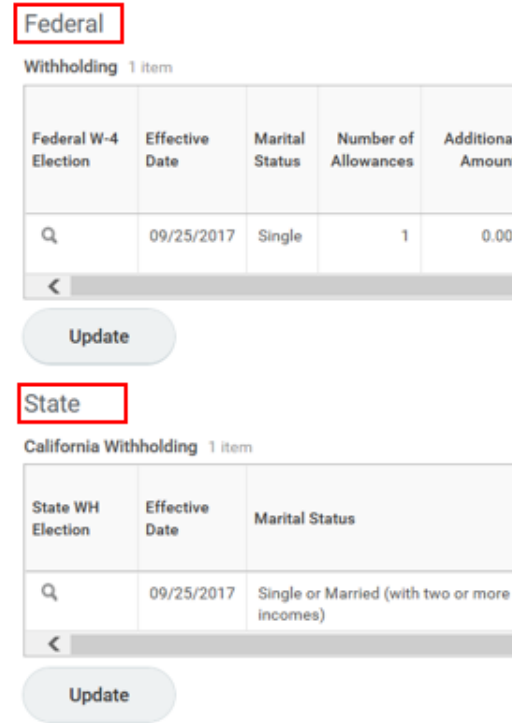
Federal

Withholding 1 item

| Federal W-4 Election | Effective Date | Marital Status | Number of Allowances | Additiona Amoun |
|---|---|---|---|---|
| | 09/25/2017 | Single | 1 | 0.00 |

<

Update

State

California Withholding 1 item

| State WH Election | Effective Date | Marital Status |
|---|---|---|
| | 09/25/2017 | Single or Married (with two or more incomes) |

<

Update